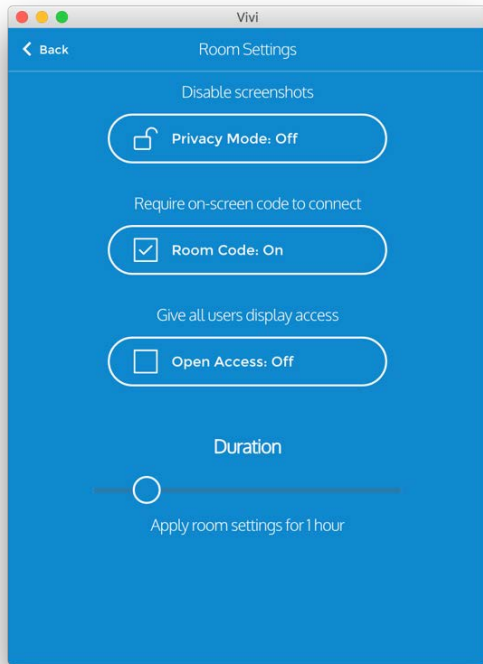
Vivi

Back

Room Settings

Disable screenshots

Privacy Mode: Off

Require on-screen code to connect

Room Code: On

Give all users display access

Open Access: Off

Duration

Apply room settings for 1 hour